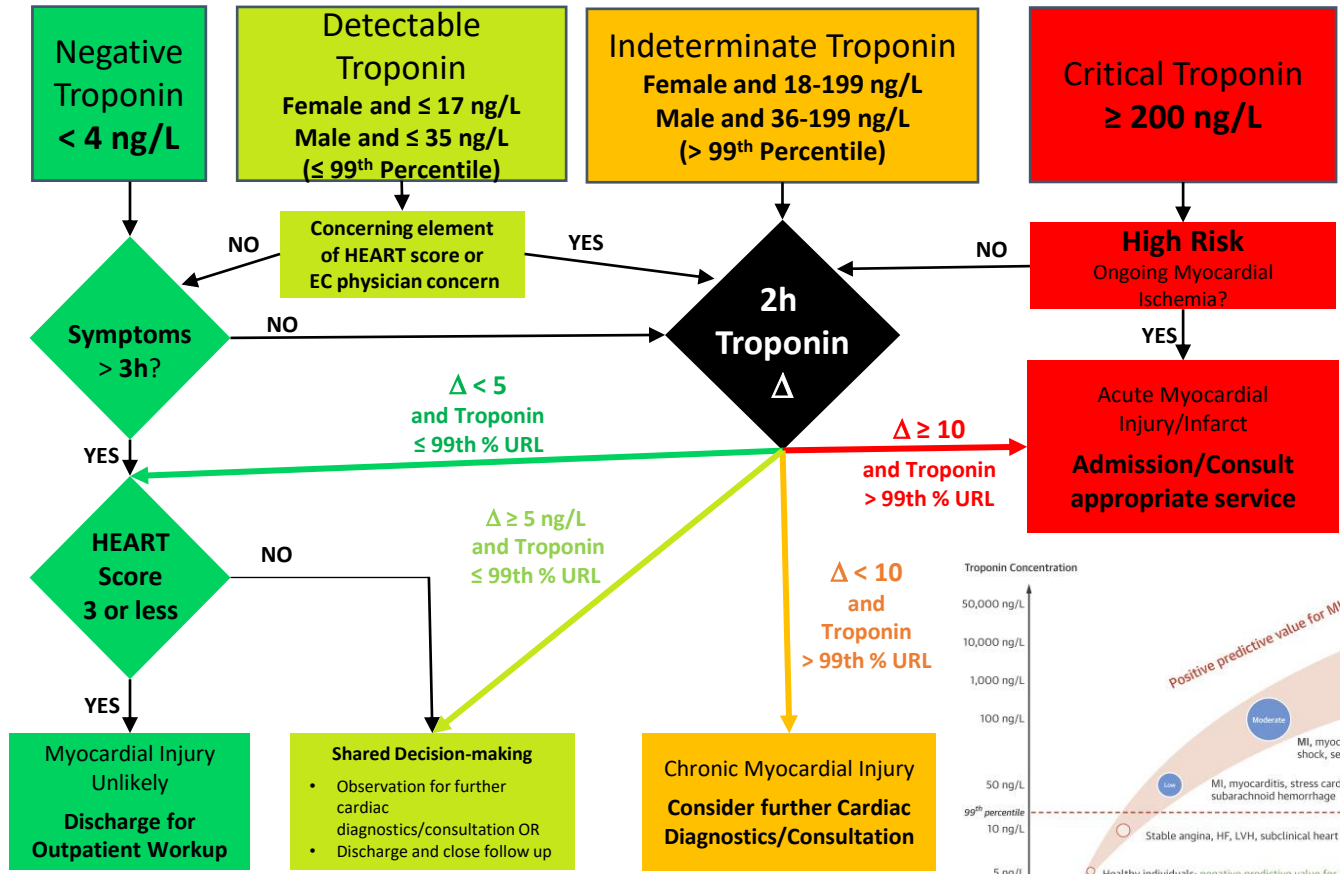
Negative Troponin
< 4 ng/L

Detectable Troponin
Female and ≤ 17 ng/L
Male and ≤ 35 ng/L
(≤ 99$^{th}$ Percentile)

Indeterminate Troponin
Female and 18-199 ng/L
Male and 36-199 ng/L
(> 99$^{th}$ Percentile)

Critical Troponin
≥ 200 ng/L

Concerning element of HEART score or EC physician concern

NO

YES

NO

High Risk
Ongoing Myocardial Ischemia?

YES

Symptoms > 3h?

NO

2h Troponin Δ

Acute Myocardial Injury/Infarct
Admission/Consult appropriate service

Δ < 5
and Troponin
≤ 99th % URL

Δ ≥ 10
and Troponin
> 99th % URL

YES

HEART Score 3 or less

NO

Δ ≥ 5 ng/L
and Troponin
≤ 99th % URL

Δ < 10
and
Troponin
> 99th % URL

YES

Myocardial Injury Unlikely
Discharge for Outpatient Workup

Shared Decision-making
• Observation for further cardiac diagnostics/consultation OR
• Discharge and close follow up

Chronic Myocardial Injury
Consider further Cardiac Diagnostics/Consultation

Troponin Concentration
50,000 ng/L
10,000 ng/L
1,000 ng/L
100 ng/L
50 ng/L
99$^{th}$ percentile
10 ng/L
5 ng/L
Positive predictive value for M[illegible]
Moderate
MI, myoc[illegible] shock, se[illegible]
Low
MI, myocarditis, stress card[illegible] subarachnoid hemorrhage
Stable angina, HF, LVH, subclinical heart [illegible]
Healthy individuals: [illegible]